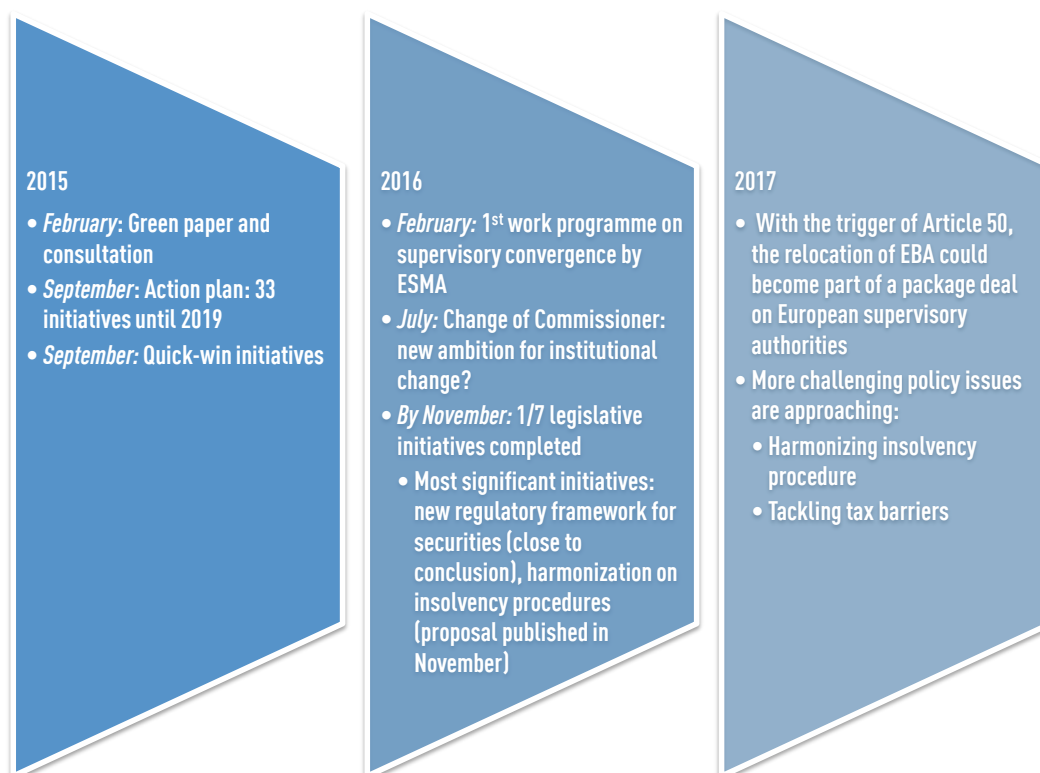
2015

- *February*: Green paper and consultation
- *September*: Action plan: 33 initiatives until 2019
- *September:* Quick-win initiatives

2016

- *February:* 1$^{st}$ work programme on supervisory convergence by ESMA
- *July:* Change of Commissioner: new ambition for institutional change?
- *By November:* 1/7 legislative initiatives completed
  - Most significant initiatives: new regulatory framework for securities (close to conclusion), harmonization on insolvency procedures (proposal published in November)

2017

- With the trigger of Article 50, the relocation of EBA could become part of a package deal on European supervisory authorities
- More challenging policy issues are approaching:
  - Harmonizing insolvency procedure
  - Tackling tax barriers